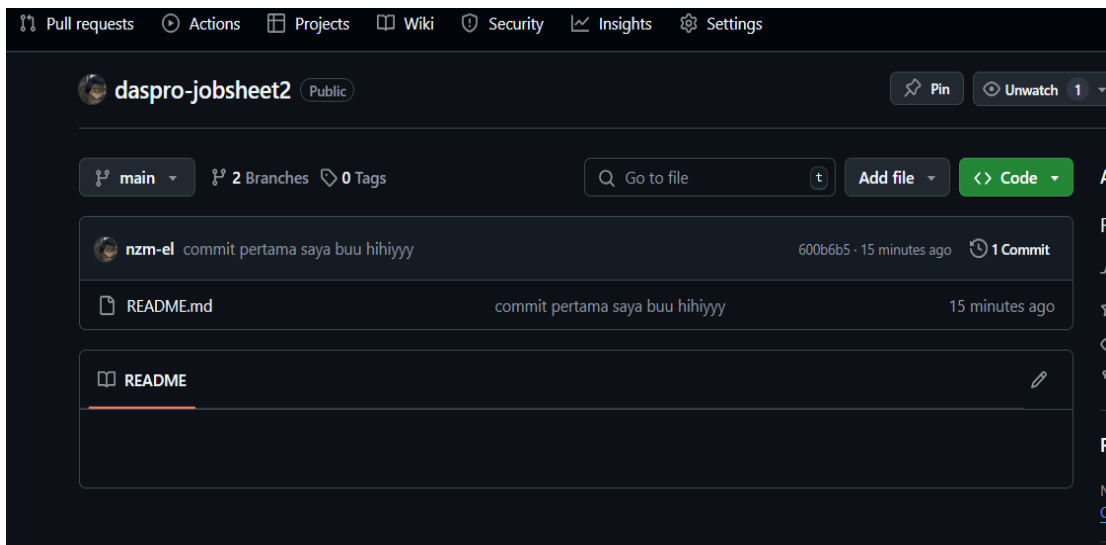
Pull requests Actions Projects Wiki Security Insights Settings

daspro-jobsheet2 Public

Pin Unwatch 1

main 2 Branches 0 Tags Go to file t Add file Code

nzm-el commit pertama saya buu hihiyyy 600b6b5 · 15 minutes ago 1 Commit

README.md commit pertama saya buu hihiyyy 15 minutes ago

README